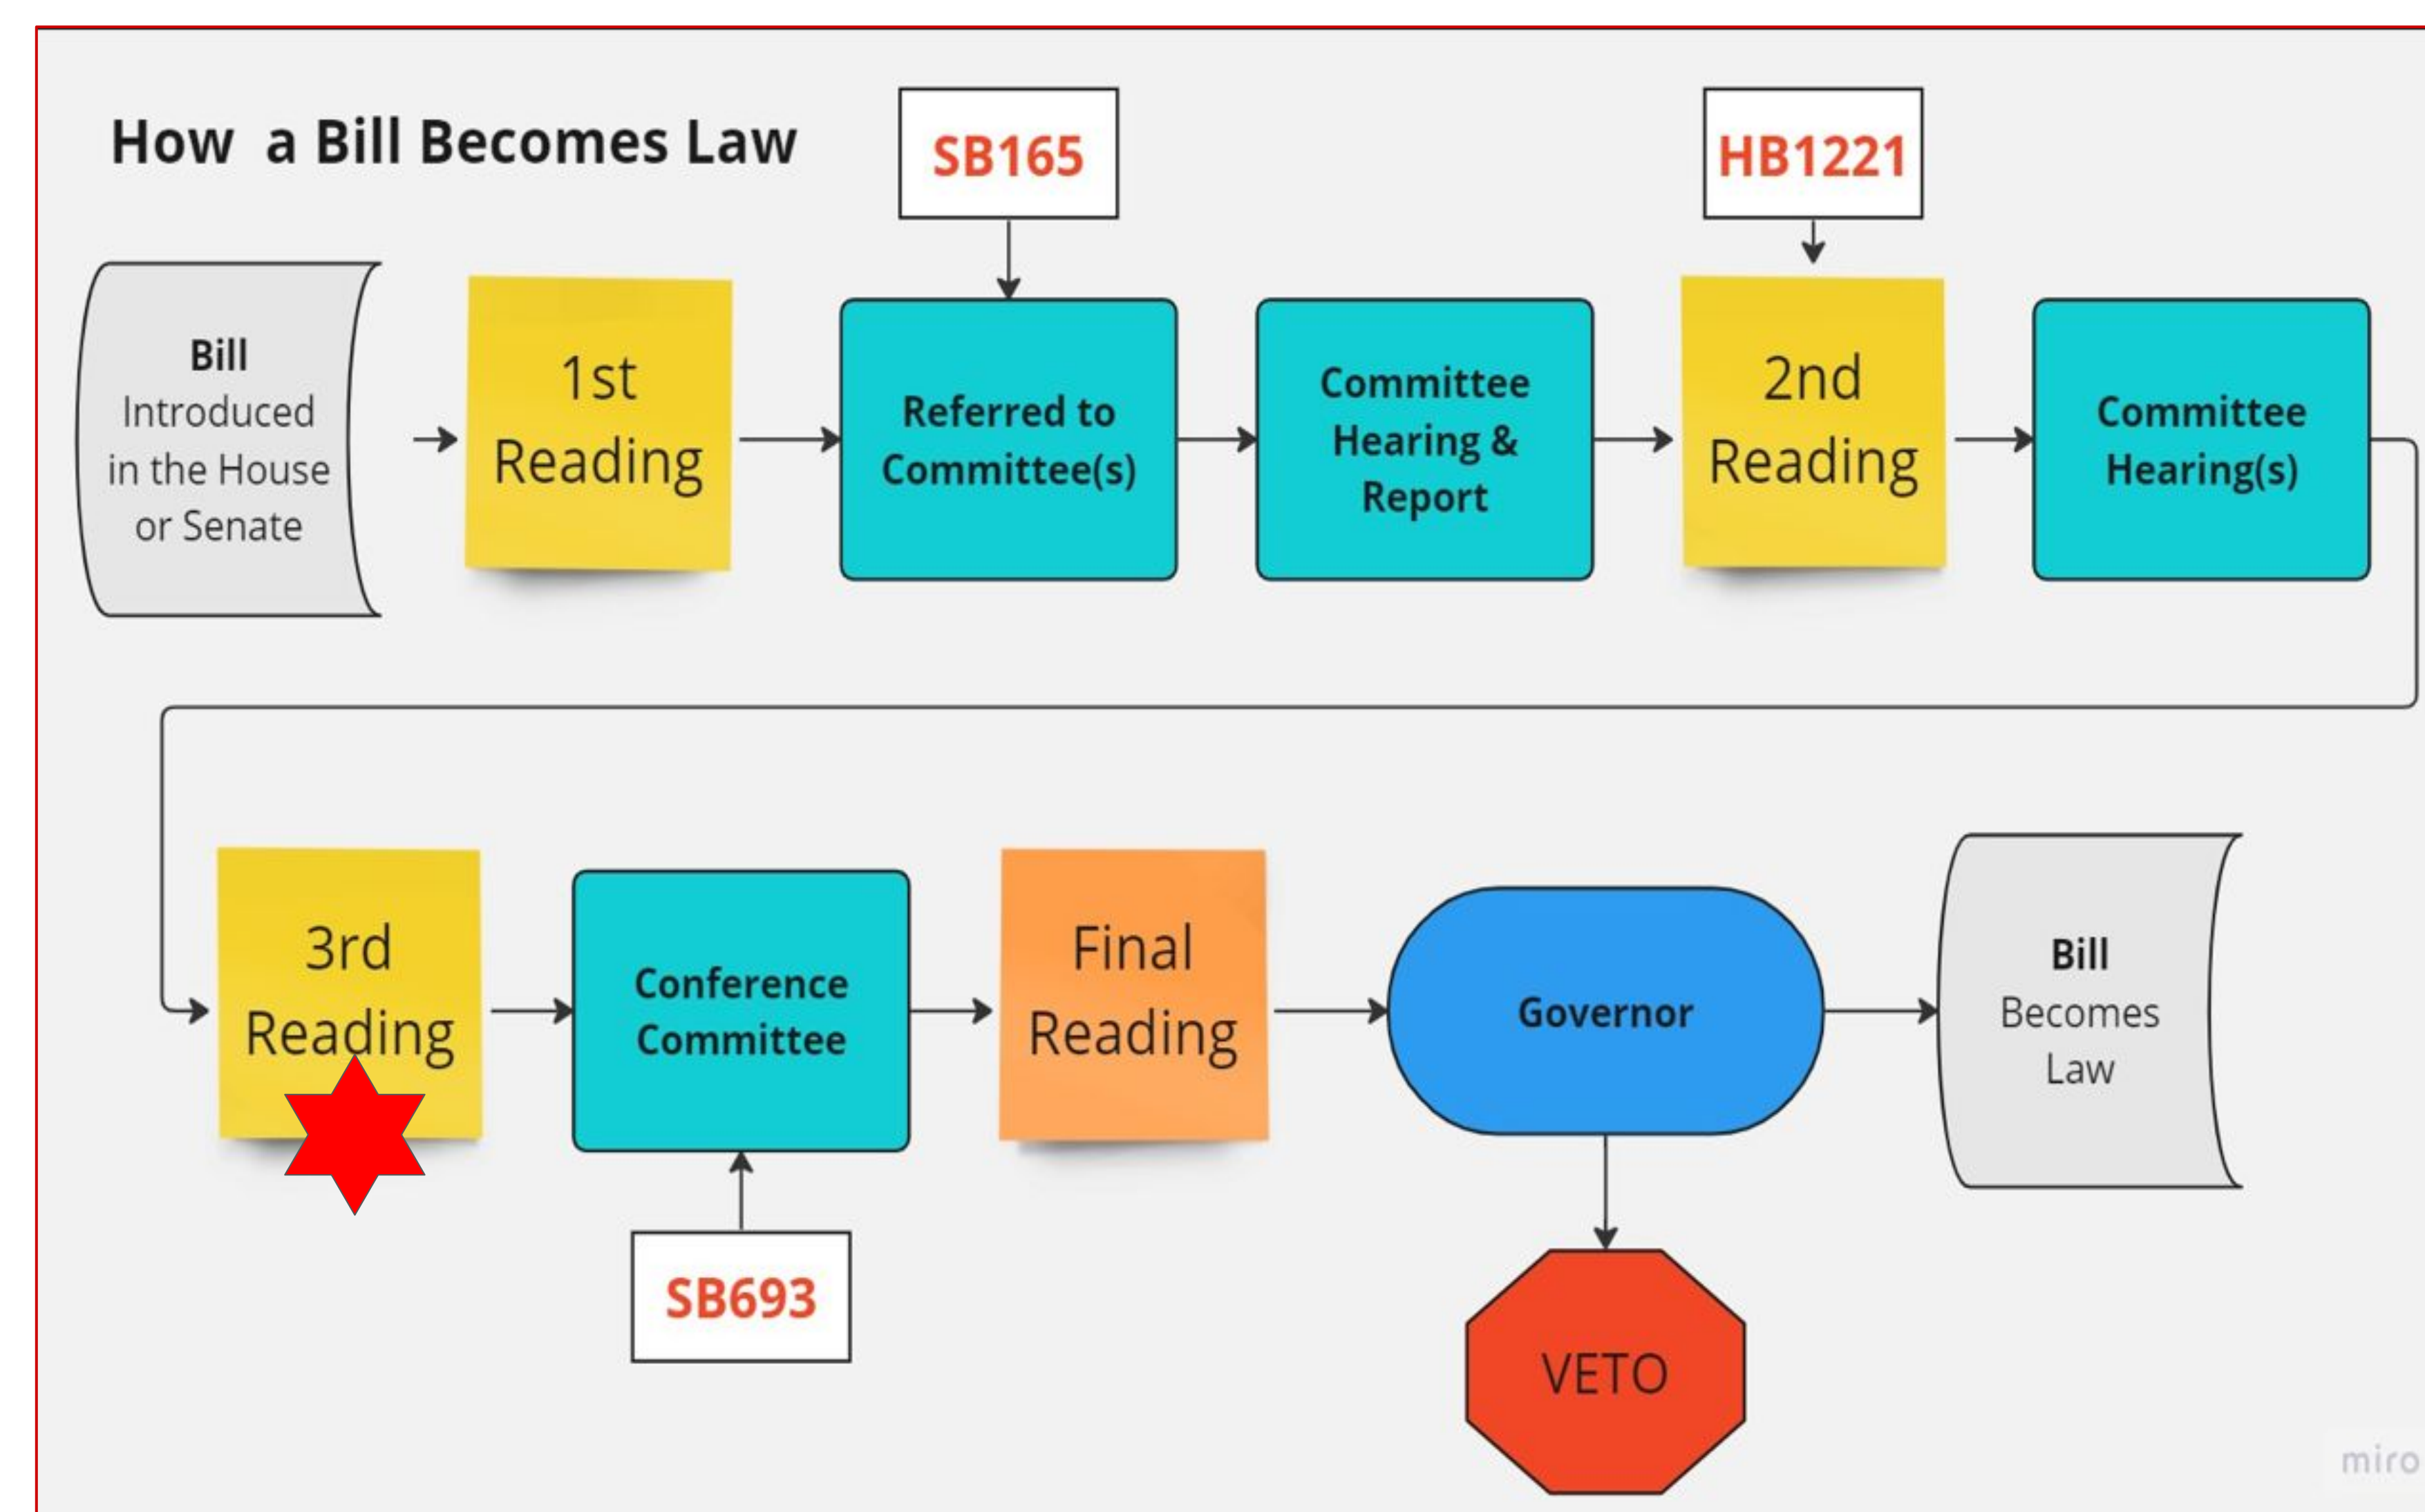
How a Bill Becomes Law

SB165

HB1221

Bill
Introduced in the House or Senate

1st Reading

Referred to Committee(s)

Committee Hearing & Report

2nd Reading

Committee Hearing(s)

3rd Reading

Conference Committee

SB693

Final Reading

Governor

VETO

Bill
Becomes Law

miro